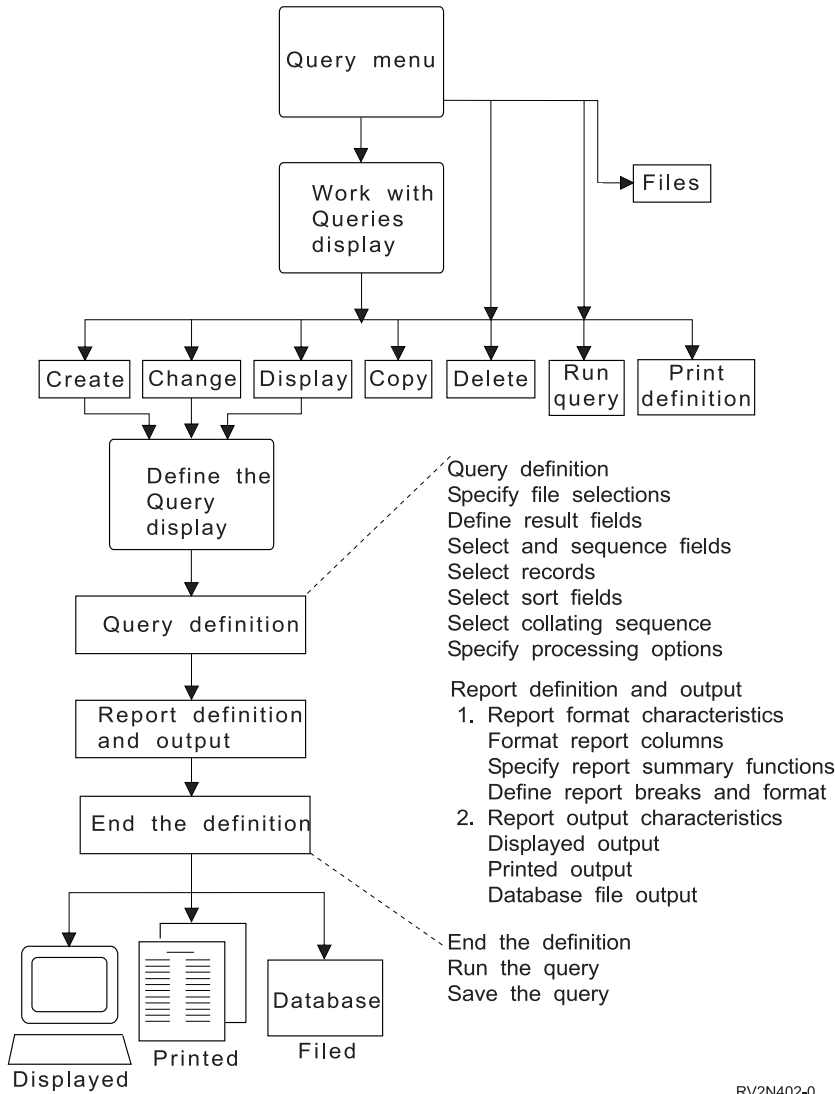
Query menu

Work with Queries display

Files

Create

Change

Display

Copy

Delete

Run query

Print definition

Define the Query display

Query definition

Report definition and output

End the definition

Query definition
Specify file selections
Define result fields
Select and sequence fields
Select records
Select sort fields
Select collating sequence
Specify processing options

Report definition and output
1. Report format characteristics
Format report columns
Specify report summary functions
Define report breaks and format
2. Report output characteristics
Displayed output
Printed output
Database file output

End the definition
Run the query
Save the query

Database

Displayed

Printed

Filed

RV2N402-0